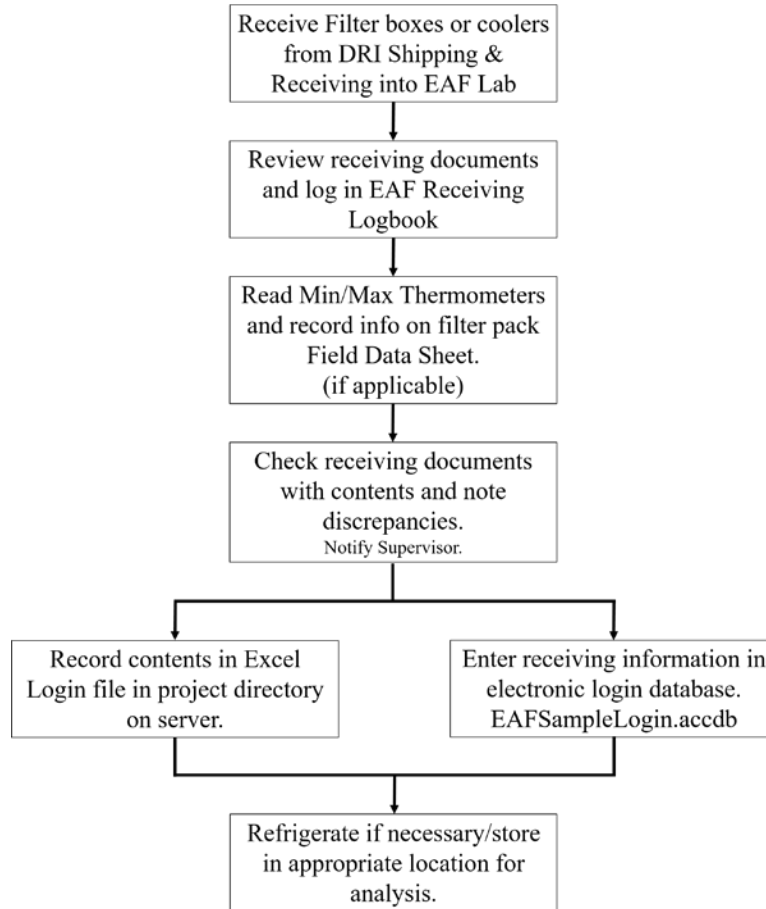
Receive Filter boxes or coolers from DRI Shipping & Receiving into EAF Lab

Review receiving documents and log in EAF Receiving Logbook

Read Min/Max Thermometers and record info on filter pack Field Data Sheet. (if applicable)

Check receiving documents with contents and note discrepancies. Notify Supervisor.

Record contents in Excel Login file in project directory on server.

Enter receiving information in electronic login database. EAFSampleLogin.accdb

Refrigerate if necessary/store in appropriate location for analysis.